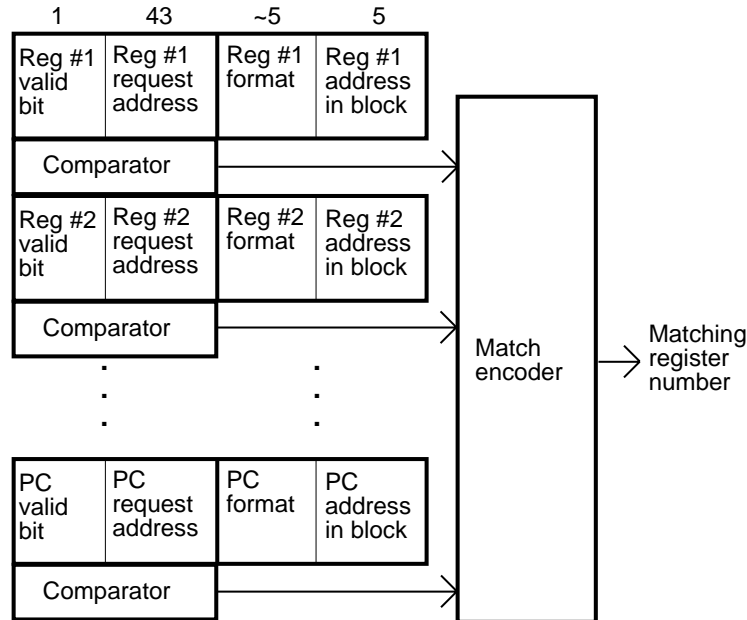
1 43 ~5 5

Reg #1 valid bit | Reg #1 request address | Reg #1 format | Reg #1 address in block

Comparator

Reg #2 valid bit | Reg #2 request address | Reg #2 format | Reg #2 address in block

Comparator

PC valid bit | PC request address | PC format | PC address in block

Comparator

Match encoder

Matching register number